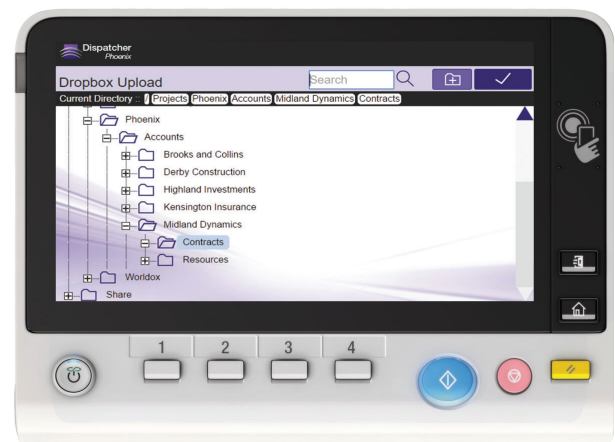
Dispatcher
Phoenix

Dropbox Upload

Search

Current Directory : / Projects Phoenix Accounts Midland Dynamics Contracts

Phoenix
Accounts
Brooks and Collins
Derby Construction
Highland Investments
Kensington Insurance
Midland Dynamics
Contracts
Resources
Worldox
Share

1
2
3
4